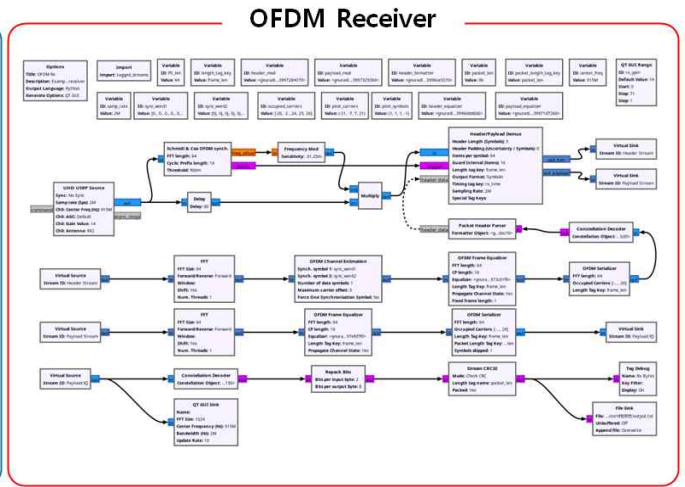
OFDM Receiver

Options
Title: OFDM Rx
Description: Examp...receiver
Output Language: Python
Generate Options: QT GUI

Import
Import: Import streams

Variable
ID: fft_len
Value: 64

Variable
ID: length_tag_key
Value: frame_len

Variable
ID: header_mod
Value: <gnuradi...]

Variable
ID: payload_mod
Value: <gnuradi...]

Variable
ID: header_formatter
Value: <gnuradi...]

Variable
ID: packet_len
Value: 96

Variable
ID: packet_length_tag_key
Value: packet_len

Variable
ID: center_freq
Value: 915M

QT GUI Range
ID: rx_gain
Default Value: 14
Start: 0
Stop: 31
Step: 1

Variable
ID: samp_rate
Value: 2M

Variable
ID: sync_word1
Value: [0., 0., 0., 0., 0., ...]

Variable
ID: sync_word2
Value: [0j, 0j, 0j, 0j, 0j, ...]

Variable
ID: occupied_carriers
Value: (list(...), ...)

Variable
ID: pilot_carriers
Value: ((-21, -7, 7, 21),)

Variable
ID: pilot_symbols
Value: ((1, 1, 1, -1),)

Variable
ID: header_equalizer
Value: <gnuradi...]

Variable
ID: payload_equalizer
Value: <gnuradi...]

Schmidl & Cox OFDM synch.
FFT length: 64
Cyclic Prefix length: 16
Threshold: 900m

Frequency Mod
Sensitivity: -31.25m

UHD: USRP Source
Sync: No Sync
Samp rate (Sps): 2M
Ch0: Center Freq (Hz): 915M
Ch0: AGC: Default
Ch0: Gain Value: 14
Ch0: Antenna: RX2

Delay
Delay: 80

Multiply

Header/Payload Demux
Header Length (Symbols): 1
Header Padding (Uncertainty / Symbols): 0
Items per symbol: 64
Guard Interval (items): 16
Length tag key: frame_len
Output Format: Symbols
Timing tag key: rx_time
Sampling Rate: 2M
Special Tag Keys

Virtual Sink
Stream ID: Header Stream

Virtual Sink
Stream ID: Payload Stream

Packet Header Parser
Formatter Object: <g...ds630>

header data

Constellation Decoder
Constellation Object: ...3d0>

Virtual Source
Stream ID: Header Stream

FFT
FFT Size: 64
Forward/Reverse: Forward
Window:
Shift: Yes
Num. Threads: 1

OFDM Channel Estimation
Synch. symbol 1: sync_word1
Synch. symbol 2: sync_word2
Number of data symbols: 1
Maximum carrier offset: 3
Force One Synchronization Symbol: No

OFDM Frame Equalizer
FFT length: 64
CP length: 16
Equalizer: <gnura...573a570>
Length Tag Key: frame_len
Propagate Channel State: Yes
Fixed frame length: 1

OFDM Serializer
FFT length: 64
Occupied Carriers: (... 26))
Length Tag Key: frame_len

Virtual Source
Stream ID: Payload Stream

FFT
FFT Size: 64
Forward/Reverse: Forward
Window:
Shift: Yes
Num. Threads: 1

OFDM Frame Equalizer
FFT length: 64
CP length: 16
Equalizer: <gnura...57a9270>
Length Tag Key: frame_len
Propagate Channel State: Yes

OFDM Serializer
FFT length: 64
Occupied Carriers: (... 26))
Length Tag Key: frame_len
Length Tag Key: packet_len
Symbols skipped: 1

Virtual Sink
Stream ID: Payload IQ

Virtual Source
Stream ID: Payload IQ

Constellation Decoder
Constellation Object: ...150>

Repack Bits
Bits per input byte: 2
Bits per output byte: 8

Stream CRC32
Mode: Check CRC
Length tag name: packet_len
Packed: Yes

Tag Debug
Input: Byte
Key Filter:
Display: On

QT GUI Sink
Name:
FFT Size: 1024
Center Frequency (Hz): 915M
Bandwidth (Hz): 2M
Update Rate: 10

File Sink
File: .../OFDM/output.txt
Unbuffered: Off
Append file: Overwrite